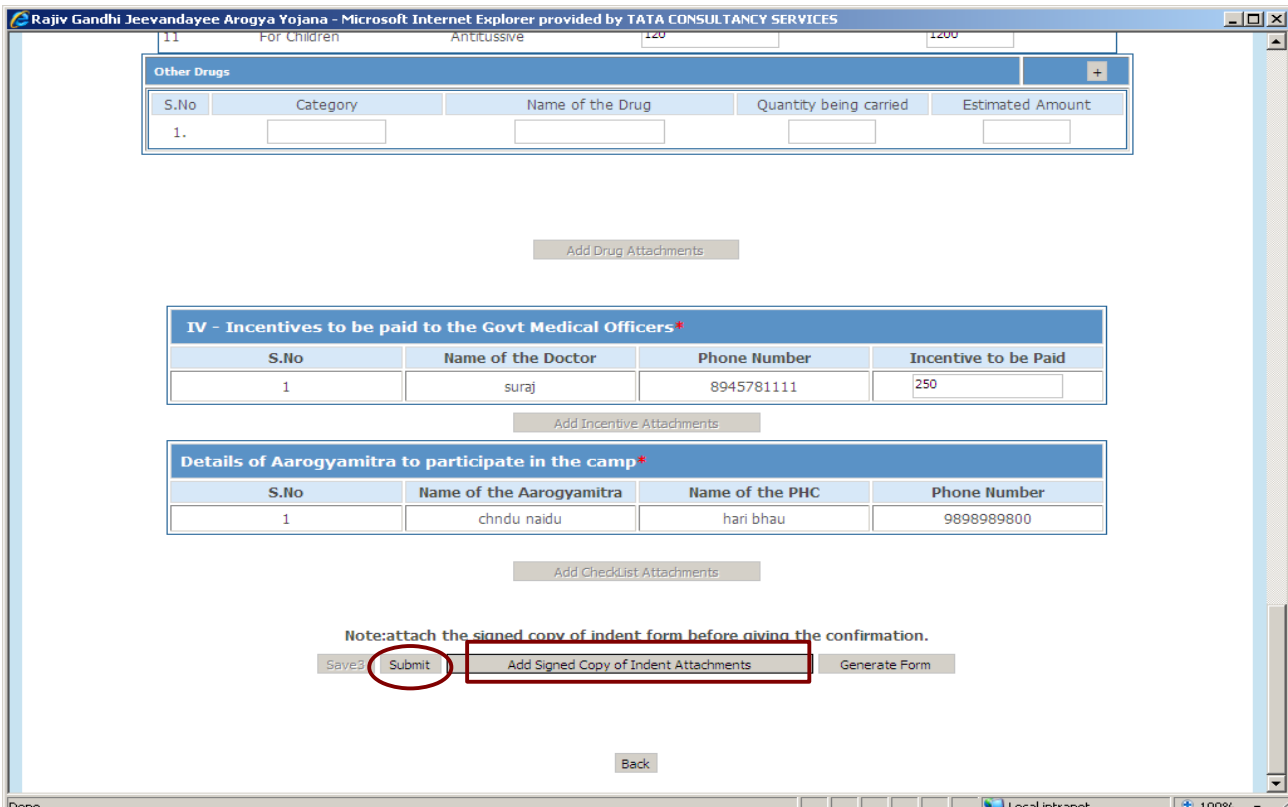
Rajiv Gandhi Jeevandayee Arogya Yojana - Microsoft Internet Explorer provided by TATA CONSULTANCY SERVICES

| 11 | For Children | Antitussive | 120 | 1200 |
|---|---|---|---|---|

Other Drugs +

| S.No | Category | Name of the Drug | Quantity being carried | Estimated Amount |
|---|---|---|---|---|
| 1. | | | | |

Add Drug Attachments

IV - Incentives to be paid to the Govt Medical Officers*

| S.No | Name of the Doctor | Phone Number | Incentive to be Paid |
|---|---|---|---|
| 1 | suraj | 8945781111 | 250 |

Add Incentive Attachments

Details of Aarogyamitra to participate in the camp*

| S.No | Name of the Aarogyamitra | Name of the PHC | Phone Number |
|---|---|---|---|
| 1 | chndu naidu | hari bhau | 9898989800 |

Add CheckList Attachments

Note:attach the signed copy of indent form before giving the confirmation.

Save3 Submit Add Signed Copy of Indent Attachments Generate Form

Back

Done Local intranet 100%